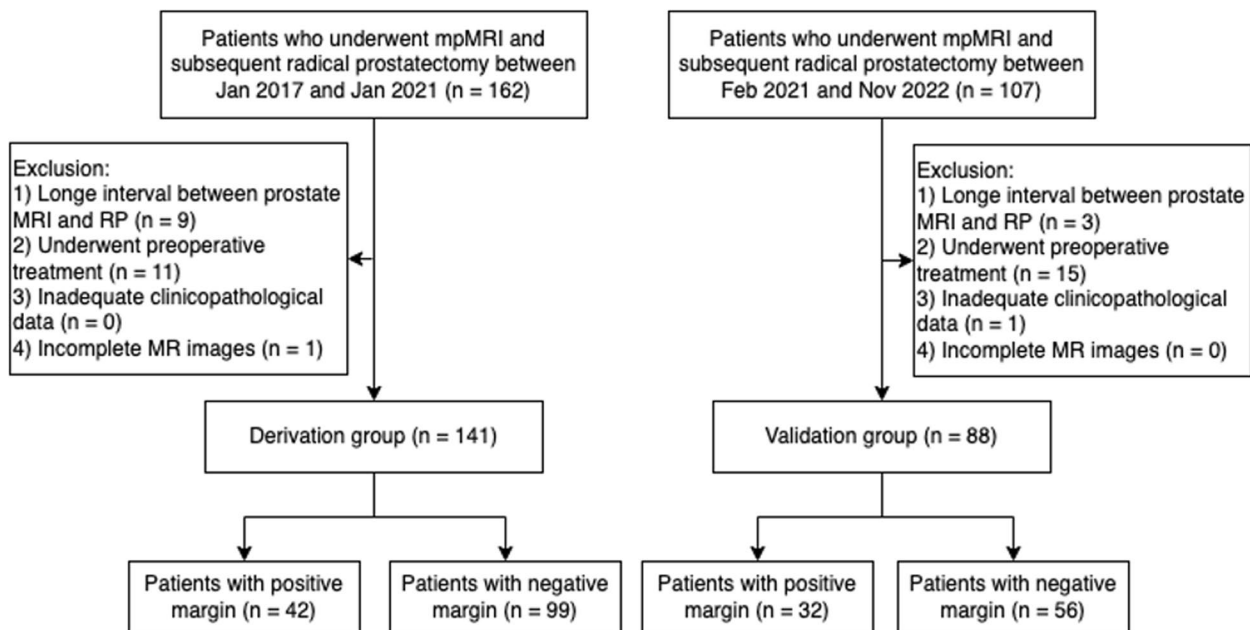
Patients who underwent mpMRI and subsequent radical prostatectomy between Jan 2017 and Jan 2021 (n = 162)

Exclusion:
1) Longe interval between prostate MRI and RP (n = 9)
2) Underwent preoperative treatment (n = 11)
3) Inadequate clinicopathological data (n = 0)
4) Incomplete MR images (n = 1)

Derivation group (n = 141)

Patients with positive margin (n = 42)

Patients with negative margin (n = 99)

Patients who underwent mpMRI and subsequent radical prostatectomy between Feb 2021 and Nov 2022 (n = 107)

Exclusion:
1) Longe interval between prostate MRI and RP (n = 3)
2) Underwent preoperative treatment (n = 15)
3) Inadequate clinicopathological data (n = 1)
4) Incomplete MR images (n = 0)

Validation group (n = 88)

Patients with positive margin (n = 32)

Patients with negative margin (n = 56)